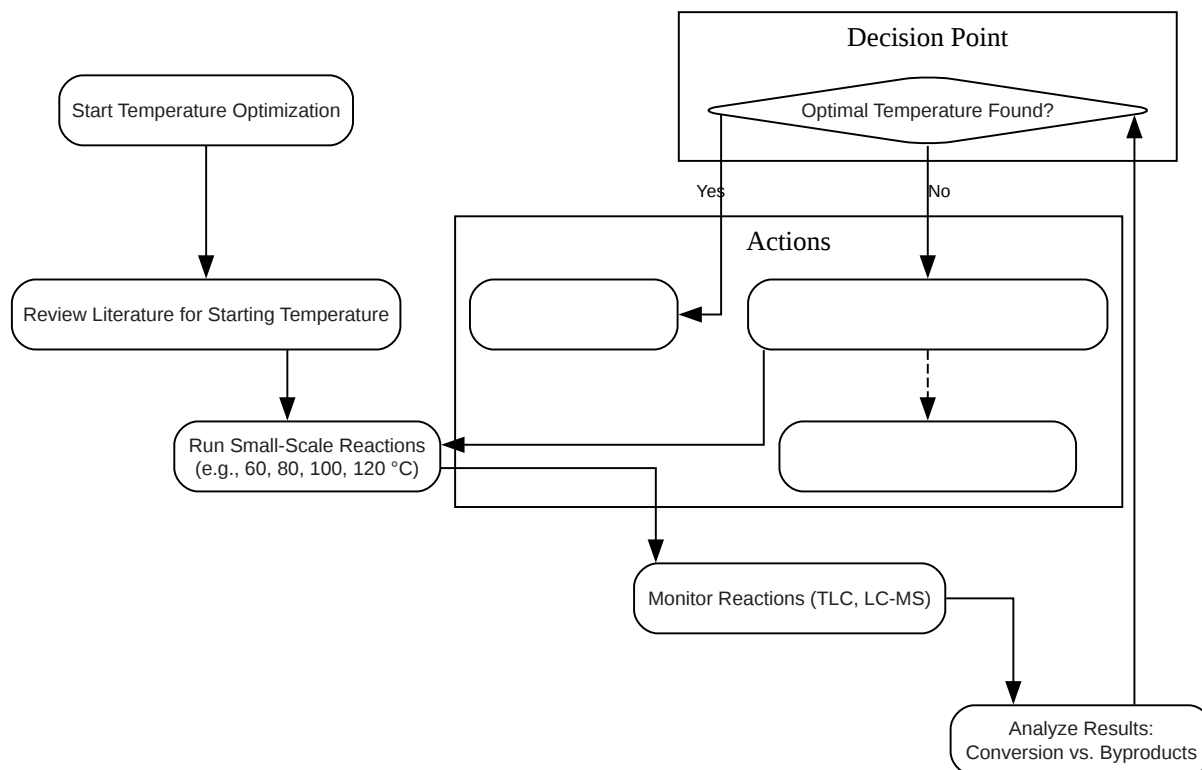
Decision Point

Optimal Temperature Found?

Start Temperature Optimization

Yes

No

Actions

Review Literature for Starting Temperature

Run Small-Scale Reactions (e.g., 60, 80, 100, 120 °C)

Monitor Reactions (TLC, LC-MS)

Analyze Results: Conversion vs. Byproducts